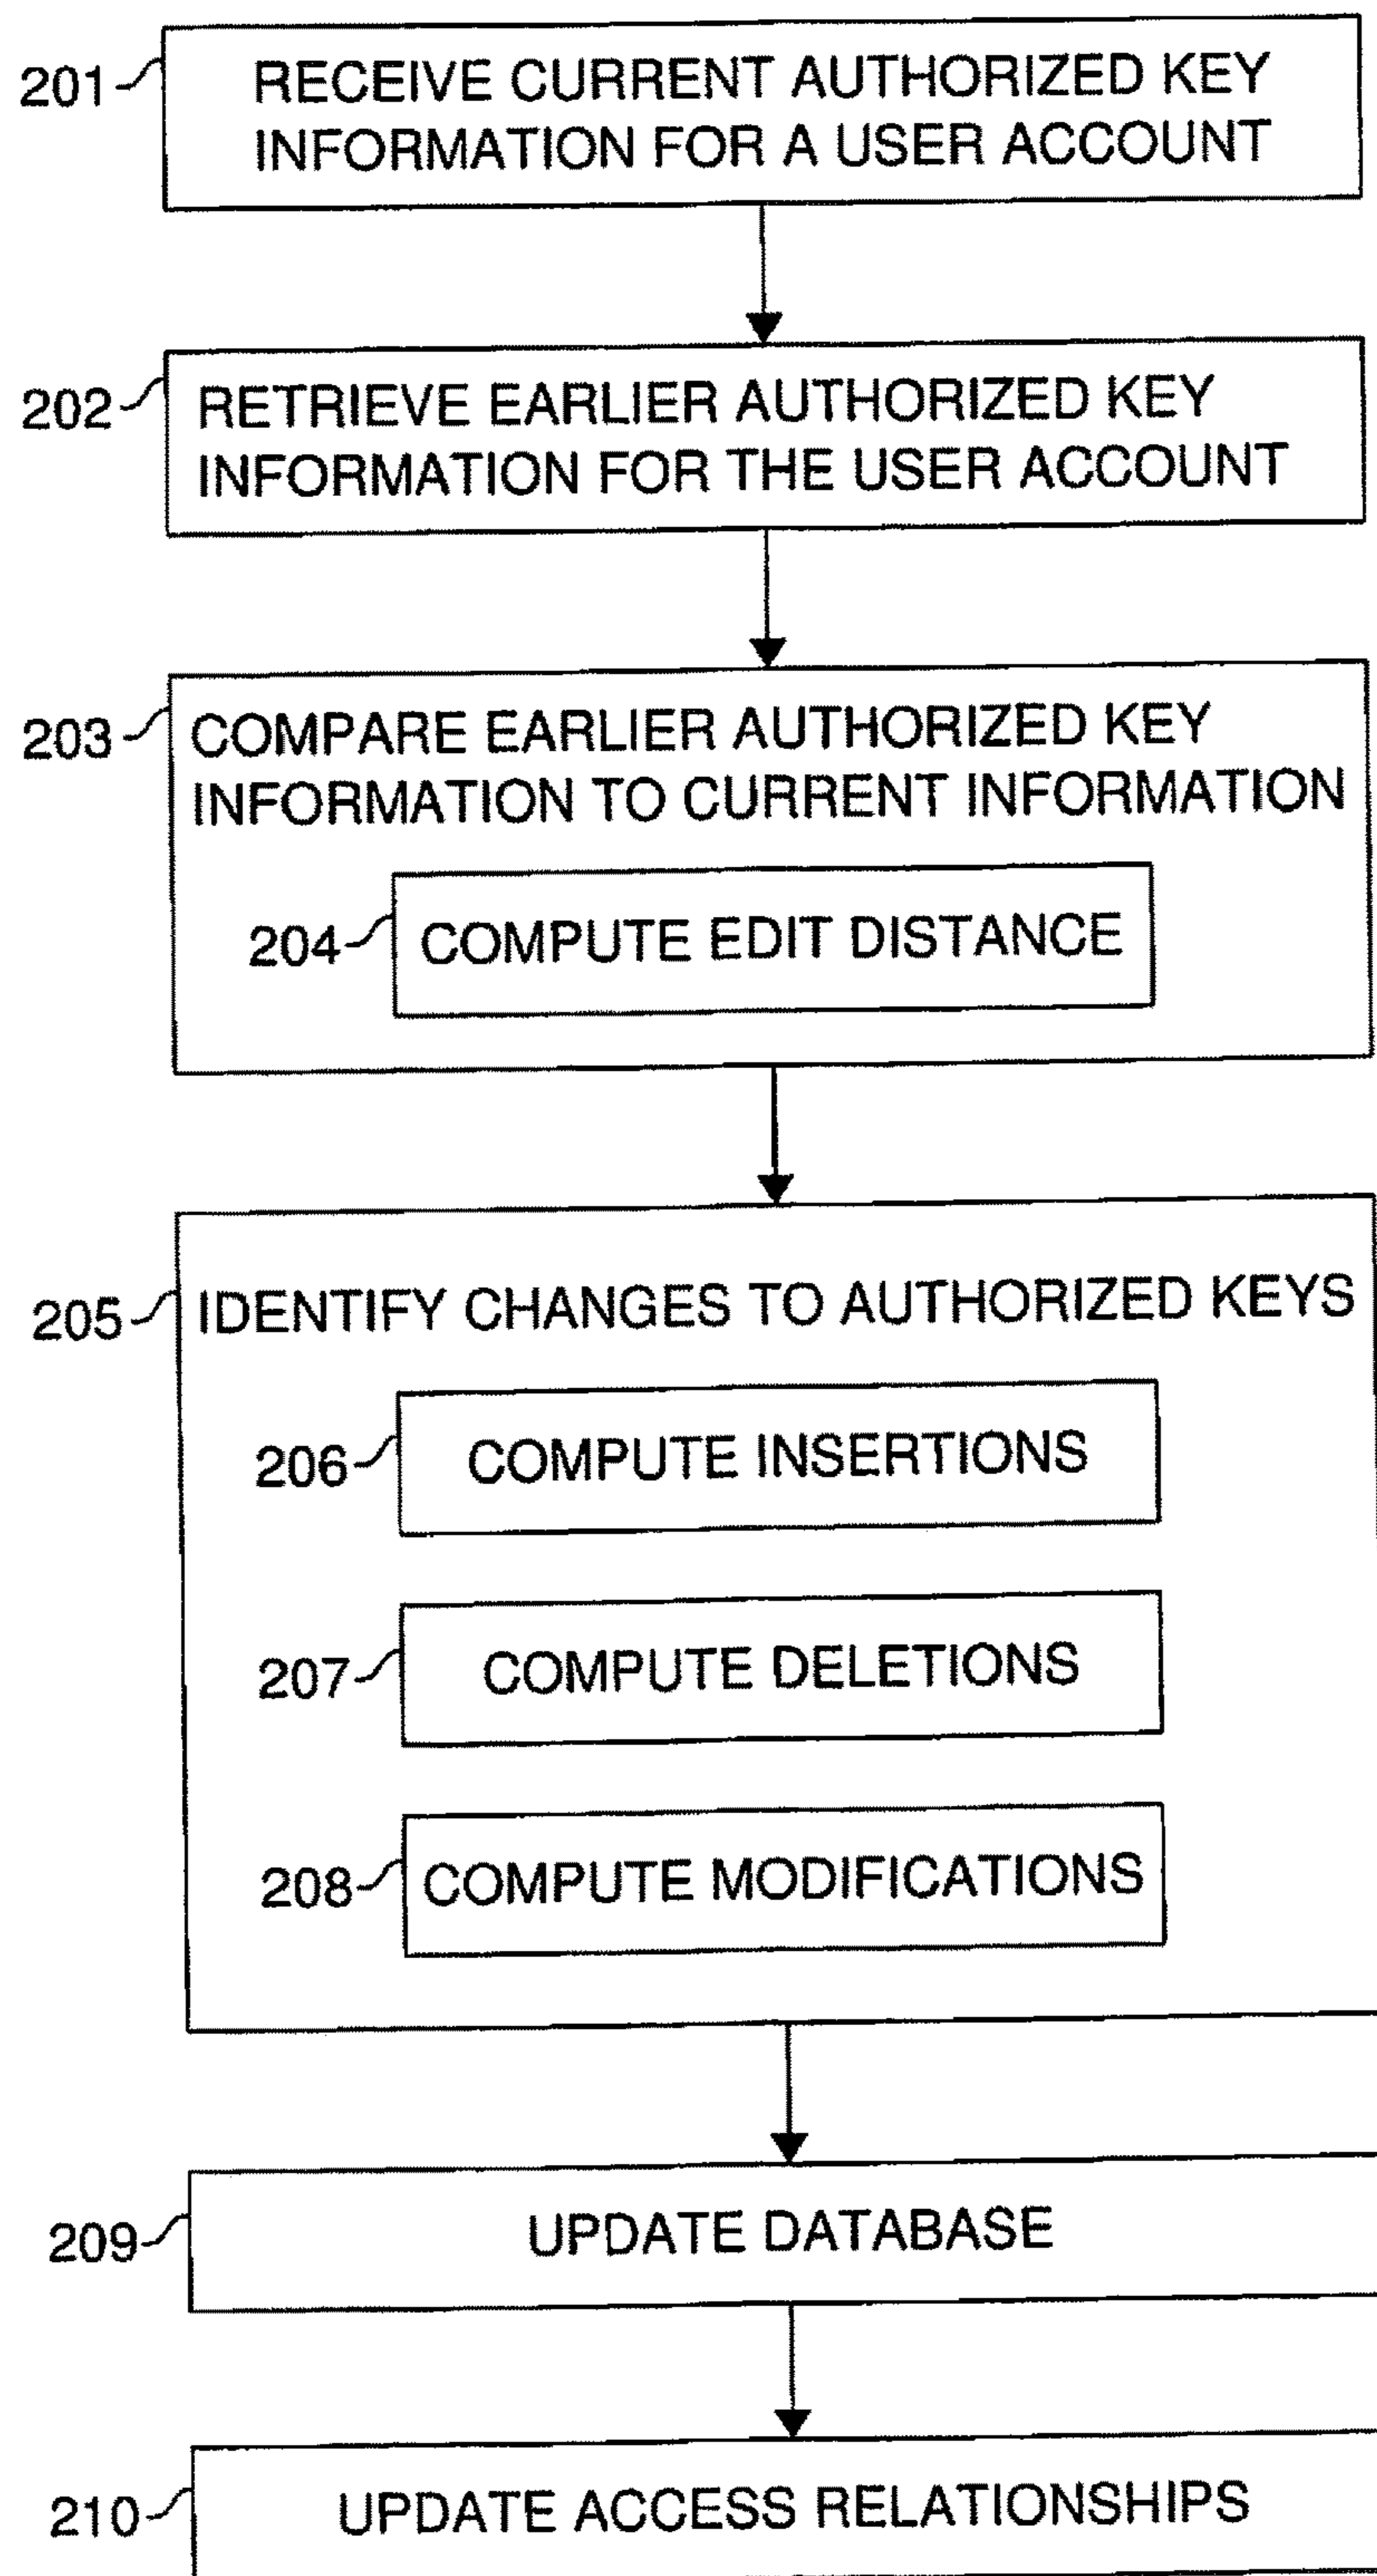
201
RECEIVE CURRENT AUTHORIZED KEY INFORMATION FOR A USER ACCOUNT

202
RETRIEVE EARLIER AUTHORIZED KEY INFORMATION FOR THE USER ACCOUNT

203
COMPARE EARLIER AUTHORIZED KEY INFORMATION TO CURRENT INFORMATION

204
COMPUTE EDIT DISTANCE

205
IDENTIFY CHANGES TO AUTHORIZED KEYS

206
COMPUTE INSERTIONS

207
COMPUTE DELETIONS

208
COMPUTE MODIFICATIONS

209
UPDATE DATABASE

210
UPDATE ACCESS RELATIONSHIPS